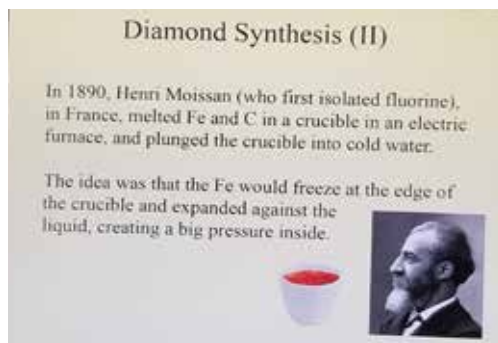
Diamond Synthesis (II)

In 1890, Henri Moissan (who first isolated fluorine), in France, melted Fe and C in a crucible in an electric furnace, and plunged the crucible into cold water.

The idea was that the Fe would freeze at the edge of the crucible and expanded against the liquid, creating a big pressure inside.